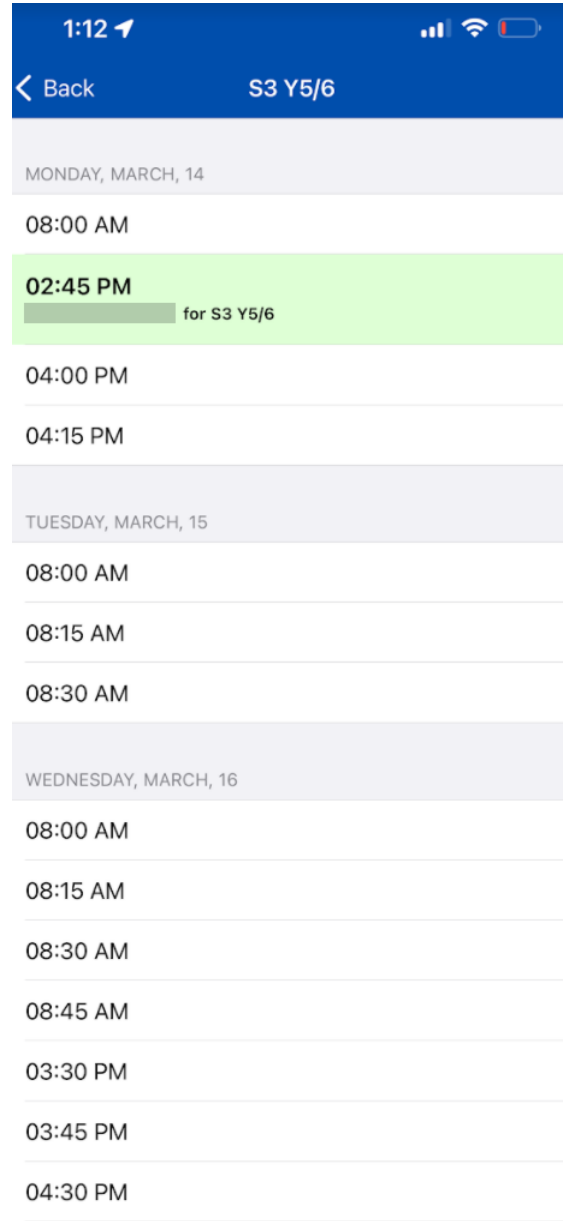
1:12

Back S3 Y5/6

MONDAY, MARCH, 14

08:00 AM

02:45 PM
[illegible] for S3 Y5/6

04:00 PM

04:15 PM

TUESDAY, MARCH, 15

08:00 AM

08:15 AM

08:30 AM

WEDNESDAY, MARCH, 16

08:00 AM

08:15 AM

08:30 AM

08:45 AM

03:30 PM

03:45 PM

04:30 PM